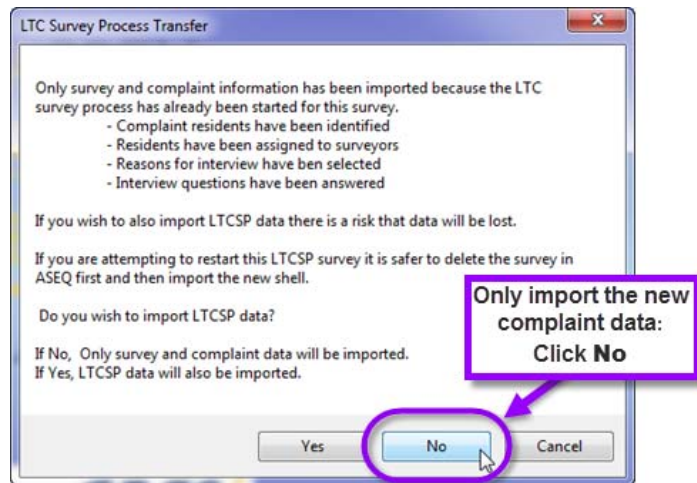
LTC Survey Process Transfer

Only survey and complaint information has been imported because the LTC survey process has already been started for this survey.
- Complaint residents have been identified
- Residents have been assigned to surveyors
- Reasons for interview have ben selected
- Interview questions have been answered

If you wish to also import LTCSP data there is a risk that data will be lost.

If you are attempting to restart this LTCSP survey it is safer to delete the survey in ASEQ first and then import the new shell.

Do you wish to import LTCSP data?

If No, Only survey and complaint data will be imported.
If Yes, LTCSP data will also be imported.

Only import the new complaint data: Click No

Yes
No
Cancel